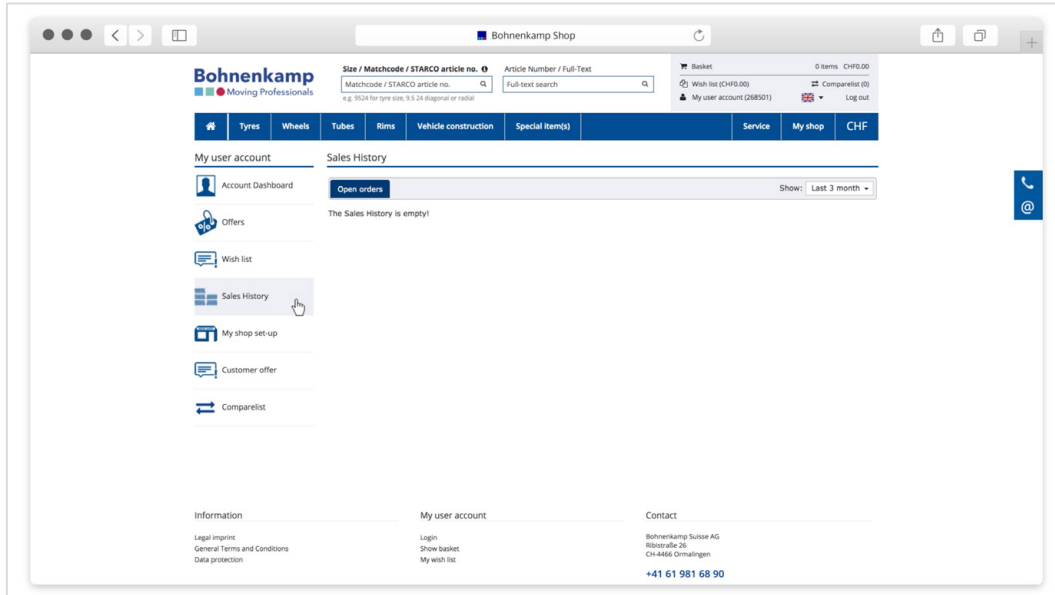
Bohnenkamp Shop

Bohnenkamp
Moving Professionals

Size / Matchcode / STARCO article no.
Matchcode / STARCO article no.
e.g. 9524 for tyre size, 9.5 24 diagonal or radial

Article Number / Full-Text
Full-text search

Basket
0 items CHF0.00
Wish list (CHF0.00)
Comparelist (0)
My user account (268501)
Log out

Tyres
Wheels
Tubes
Rims
Vehicle construction
Special item(s)
Service
My shop
CHF

My user account

Account Dashboard
Offers
Wish list
Sales History
My shop set-up
Customer offer
Comparelist

Sales History

Open orders
Show: Last 3 month

The Sales History is empty!

Information
Legal imprint
General Terms and Conditions
Data protection

My user account
Login
Show basket
My wish list

Contact
Bohnenkamp Suisse AG
Ribistraße 26
CH-4466 Ormalingen

+41 61 981 68 90